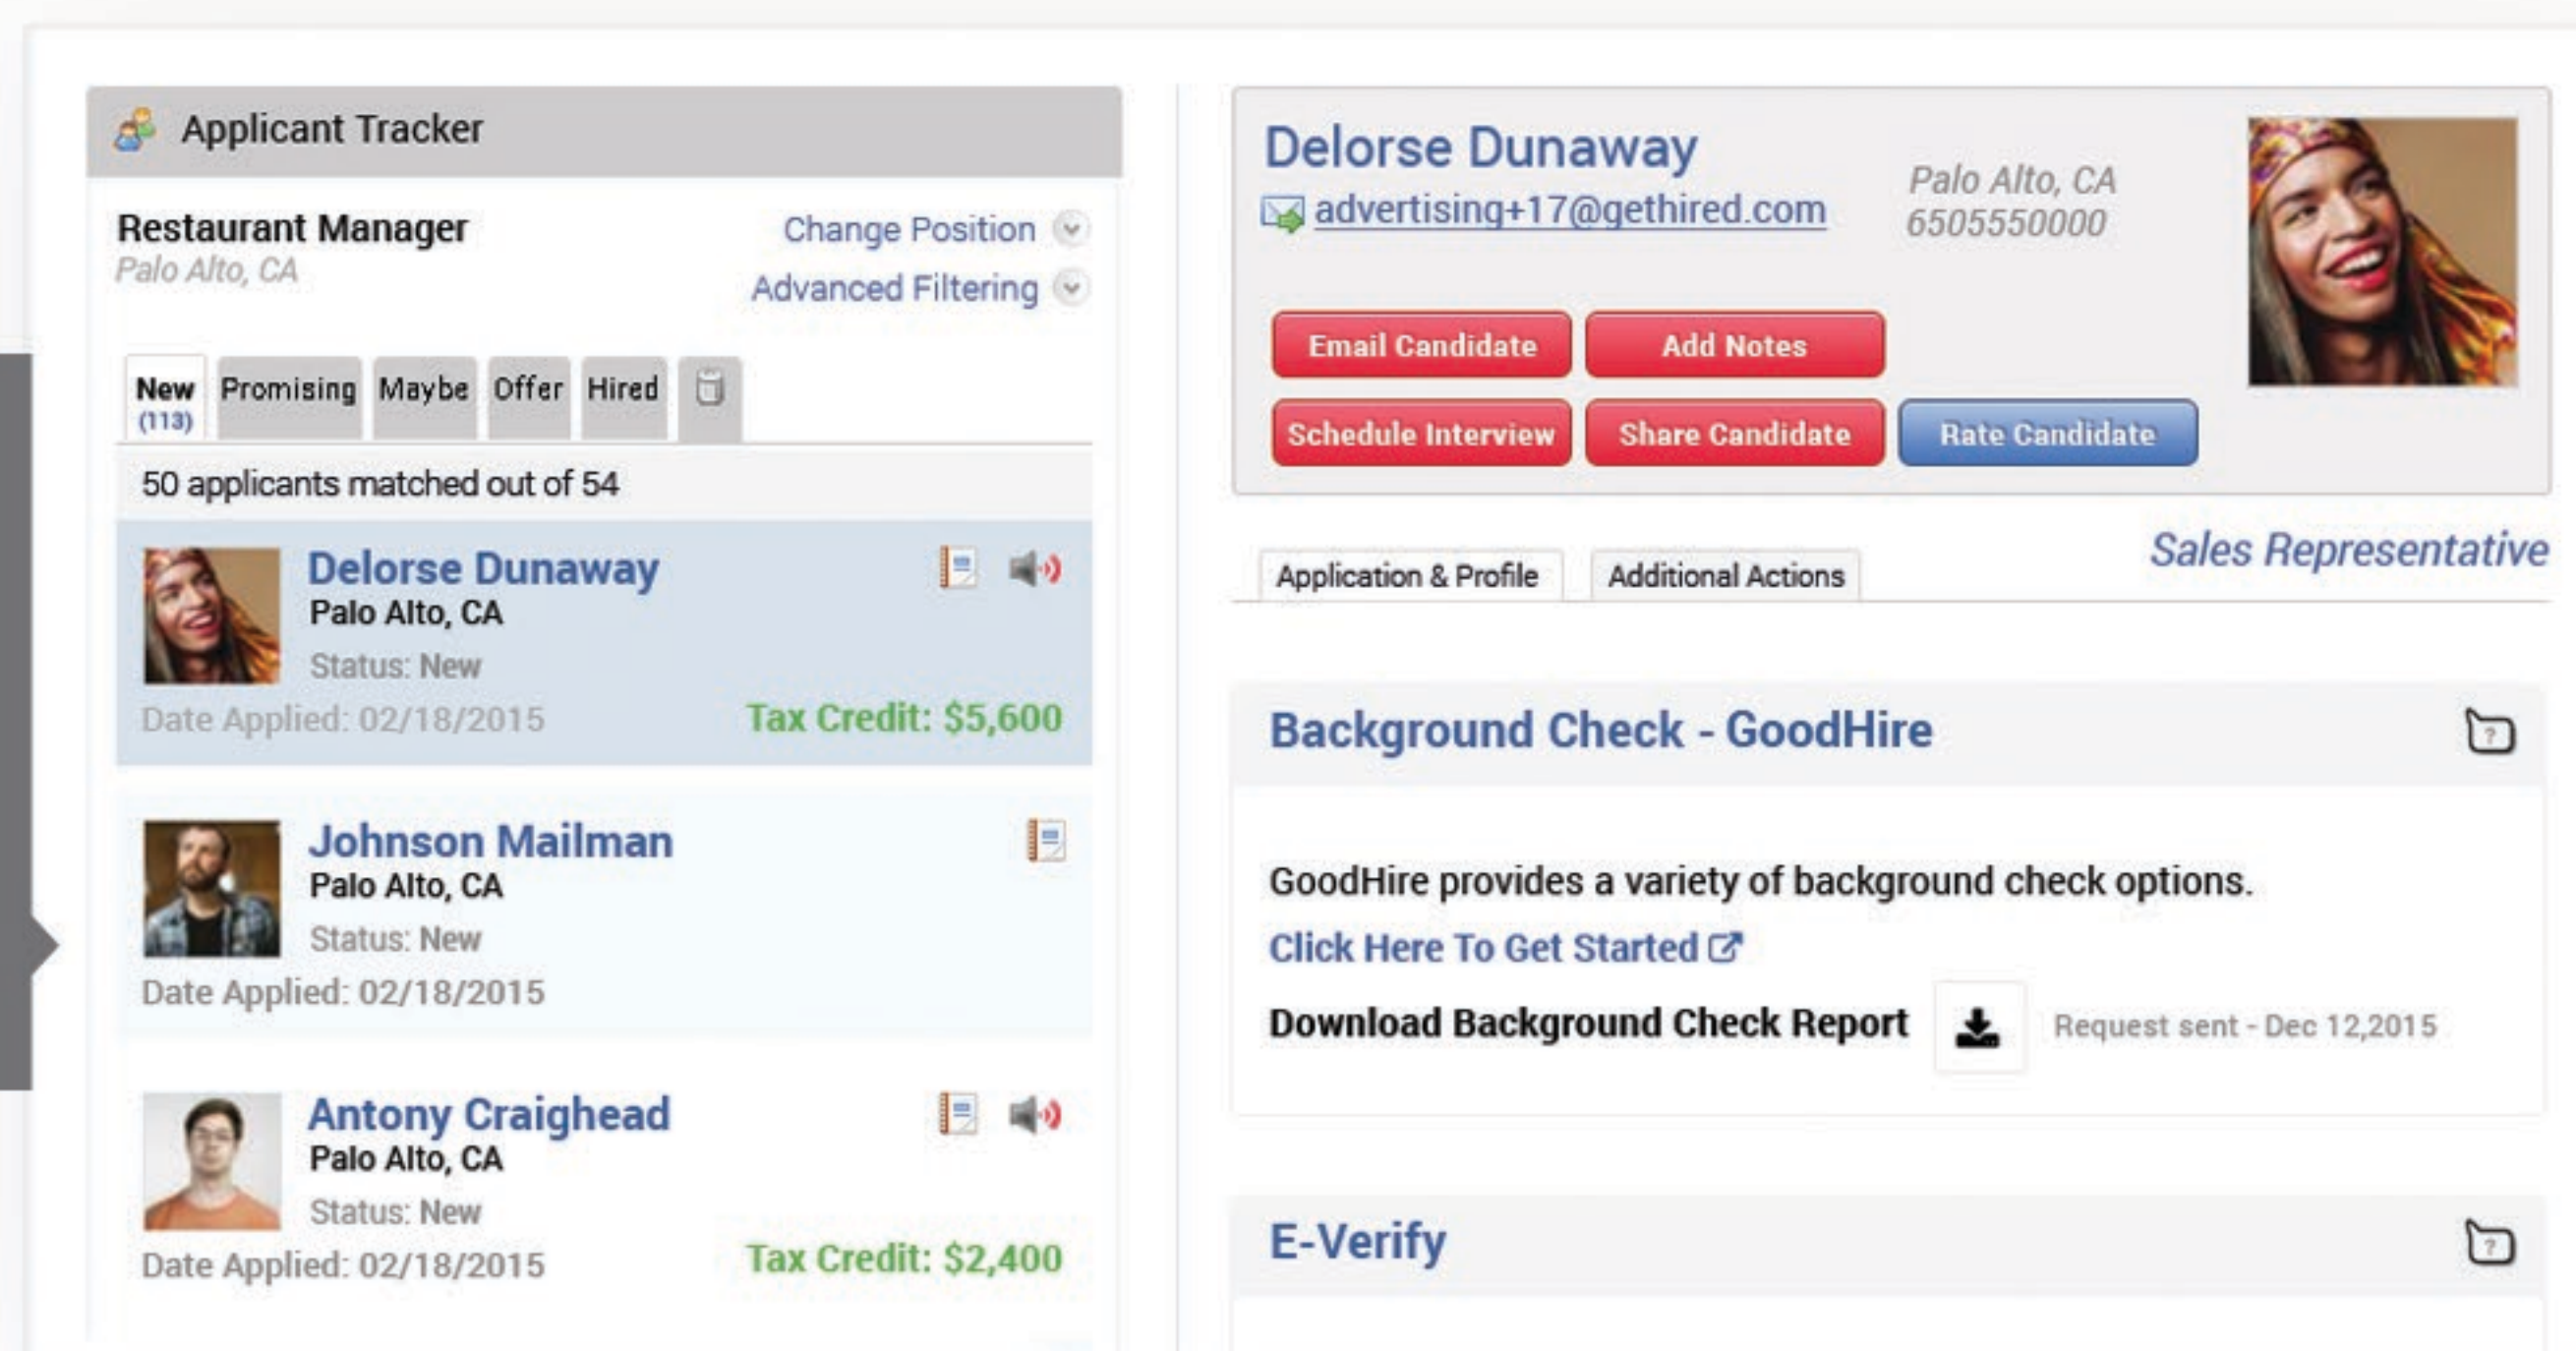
Applicant Tracker

Restaurant Manager
Palo Alto, CA

Change Position
Advanced Filtering

New (113) | Promising | Maybe | Offer | Hired

50 applicants matched out of 54

Delorse Dunaway
Palo Alto, CA
Status: New
Date Applied: 02/18/2015
Tax Credit: $5,600

Johnson Mailman
Palo Alto, CA
Status: New
Date Applied: 02/18/2015

Antony Craighead
Palo Alto, CA
Status: New
Date Applied: 02/18/2015
Tax Credit: $2,400

Delorse Dunaway
advertising+17@gethired.com
Palo Alto, CA
6505550000

Email Candidate
Add Notes
Schedule Interview
Share Candidate
Rate Candidate

Application & Profile
Additional Actions
Sales Representative

Background Check - GoodHire

GoodHire provides a variety of background check options.
Click Here To Get Started
Download Background Check Report
Request sent - Dec 12,2015

E-Verify